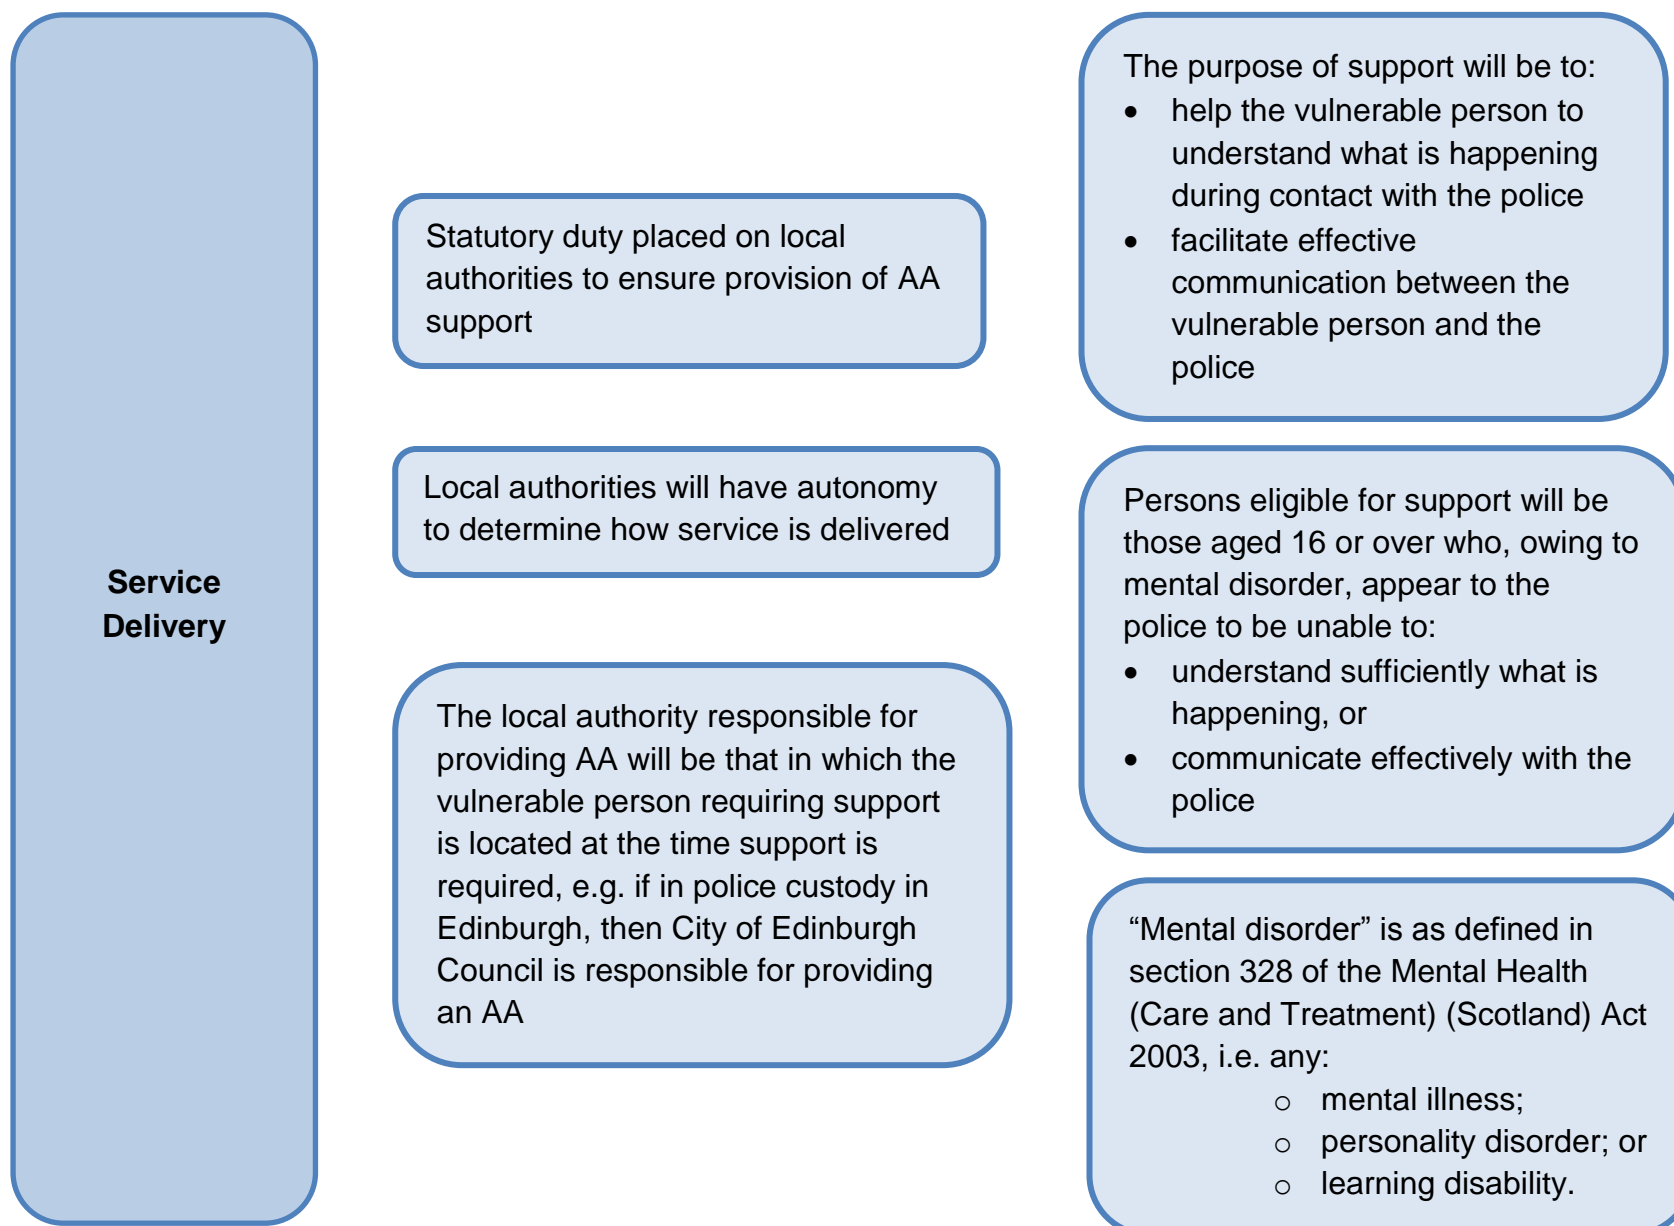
Service Delivery

Statutory duty placed on local authorities to ensure provision of AA support

Local authorities will have autonomy to determine how service is delivered

The local authority responsible for providing AA will be that in which the vulnerable person requiring support is located at the time support is required, e.g. if in police custody in Edinburgh, then City of Edinburgh Council is responsible for providing an AA

The purpose of support will be to:
- help the vulnerable person to understand what is happening during contact with the police
- facilitate effective communication between the vulnerable person and the police

Persons eligible for support will be those aged 16 or over who, owing to mental disorder, appear to the police to be unable to:
- understand sufficiently what is happening, or
- communicate effectively with the police

“Mental disorder” is as defined in section 328 of the Mental Health (Care and Treatment) (Scotland) Act 2003, i.e. any:
- mental illness;
- personality disorder; or
- learning disability.